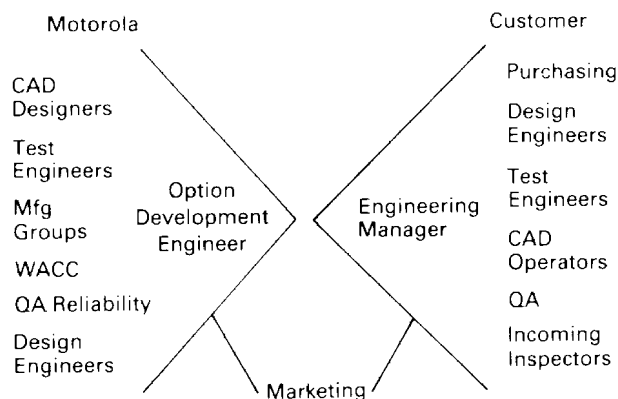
Motorola

CAD Designers

Test Engineers

Mfg Groups

WACC

QA Reliability

Design Engineers

Option Development Engineer

Customer

Purchasing

Design Engineers

Test Engineers

CAD Operators

QA

Incoming Inspectors

Engineering Manager

Marketing